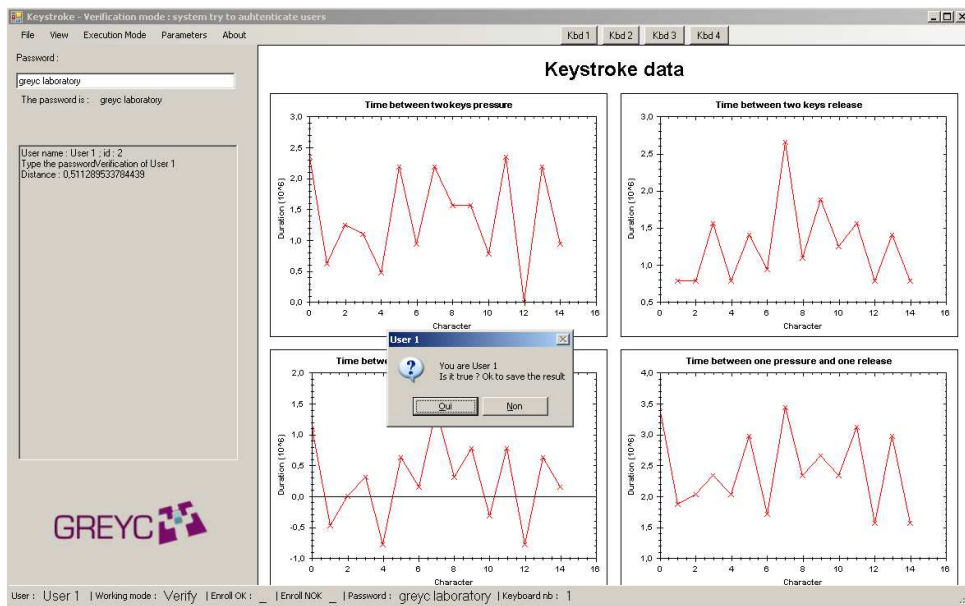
Keystroke - Verification mode : system try to auhtenticate users

File View Execution Mode Parameters About

Kbd 1 Kbd 2 Kbd 3 Kbd 4

Password :

greyc laboratory

The password is : greyc laboratory

User name : User 1 ; id : 2
Type the passwordVerification of User 1
Distance : 0,511289533784439

GREYC

Keystroke data

Time between two keys pressure

3,0 2,5 2,0 1,5 1,0 0,5 0,0

Duration (10^6)

0 2 4 6 8 10 12 14 16

Character

Time between two keys release

3,0 2,5 2,0 1,5 1,0 0,5

Duration (10^6)

0 2 4 6 8 10 12 14 16

Character

Time betw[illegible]

2,0 1,5 1,0 0,5 0,0 -0,5 -1,0

Duration (10^6)

0 2 4 6 8 10 12 14 16

Character

Time between one pressure and one release

4,0 3,5 3,0 2,5 2,0 1,5 1,0

Duration (10^6)

0 2 4 6 8 10 12 14 16

Character

User 1

You are User 1
Is it true ? Ok to save the result

Oui Non

User : User 1 | Working mode : Verify | Enroll OK : _ | Enroll NOK _ | Password : greyc laboratory | Keyboard nb : 1